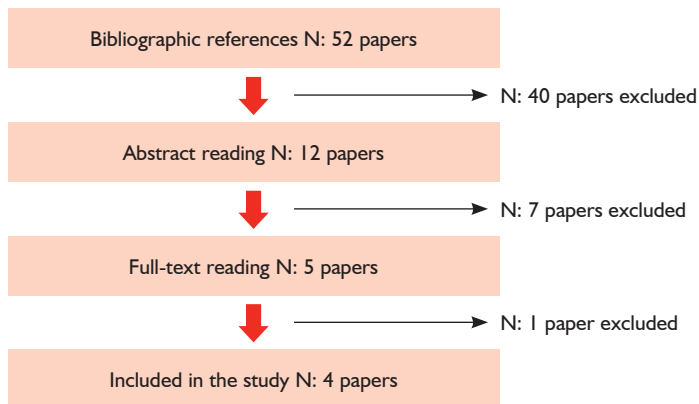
Bibliographic references N: 52 papers

N: 40 papers excluded

Abstract reading N: 12 papers

N: 7 papers excluded

Full-text reading N: 5 papers

N: 1 paper excluded

Included in the study N: 4 papers